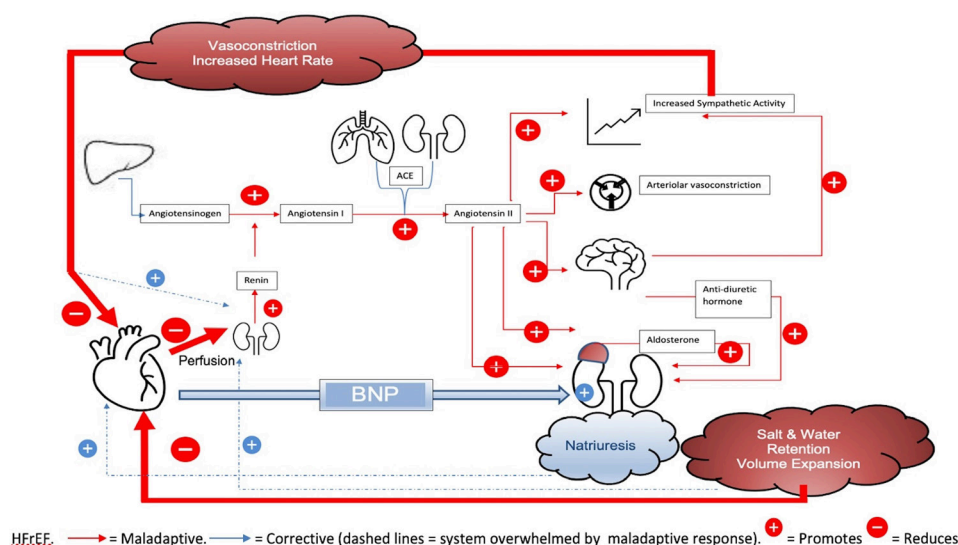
Vasoconstriction
Increased Heart Rate

Increased Sympathetic Activity

ACE

Angiotensinogen

Angiotensin I

Angiotensin II

Arteriolar vasoconstriction

Renin

Anti-diuretic hormone

Aldosterone

Perfusion

BNP

Natriuresis

Salt & Water Retention Volume Expansion

HFrEF. = Maladaptive. = Corrective (dashed lines = system overwhelmed by maladaptive response). = Promotes = Reduces